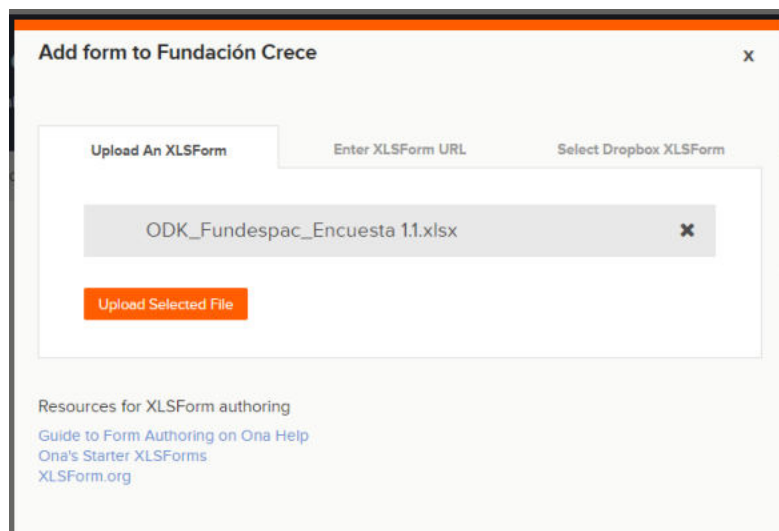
Add form to Fundación Crece

x

Upload An XLSForm

Enter XLSForm URL

Select Dropbox XLSForm

ODK_Fundespac_Encuesta 1.1.xlsx

✖

Upload Selected File

Resources for XLSForm authoring

Guide to Form Authoring on Ona Help
Ona's Starter XLSForms
XLSForm.org